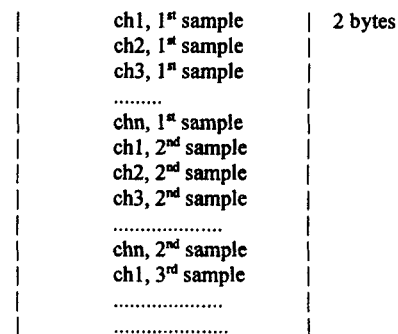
ch1, 1$^{st}$ sample | 2 bytes
ch2, 1$^{st}$ sample
ch3, 1$^{st}$ sample
.........
chn, 1$^{st}$ sample
ch1, 2$^{nd}$ sample
ch2, 2$^{nd}$ sample
ch3, 2$^{nd}$ sample
.....................
chn, 2$^{nd}$ sample
ch1, 3$^{rd}$ sample
.....................
.....................